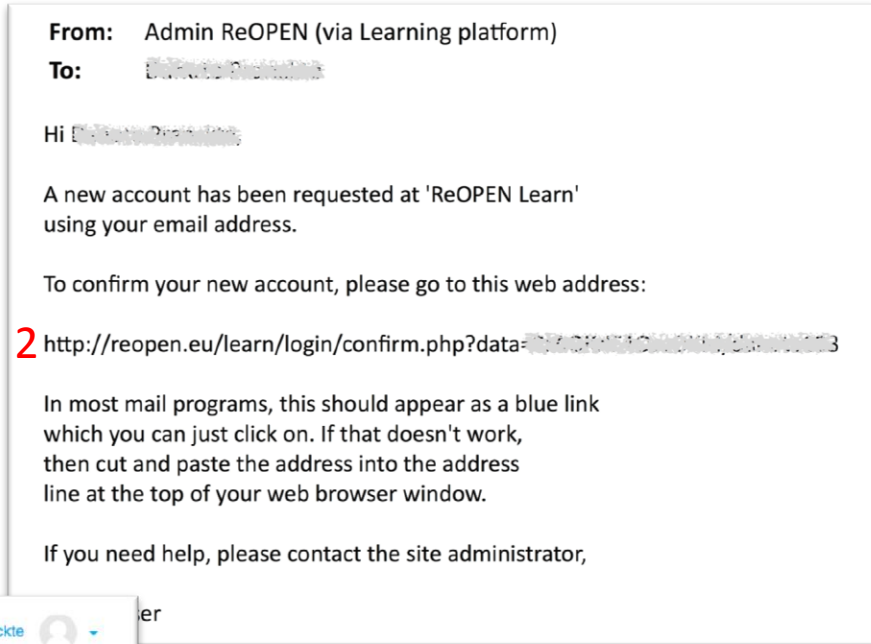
From: Admin ReOPEN (via Learning platform)
To: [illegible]

Hi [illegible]

A new account has been requested at 'ReOPEN Learn' using your email address.

To confirm your new account, please go to this web address:

2 http://reopen.eu/learn/login/confirm.php?data=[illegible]3

In most mail programs, this should appear as a blue link which you can just click on. If that doesn't work, then cut and paste the address into the address line at the top of your web browser window.

If you need help, please contact the site administrator,

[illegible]er

ckte